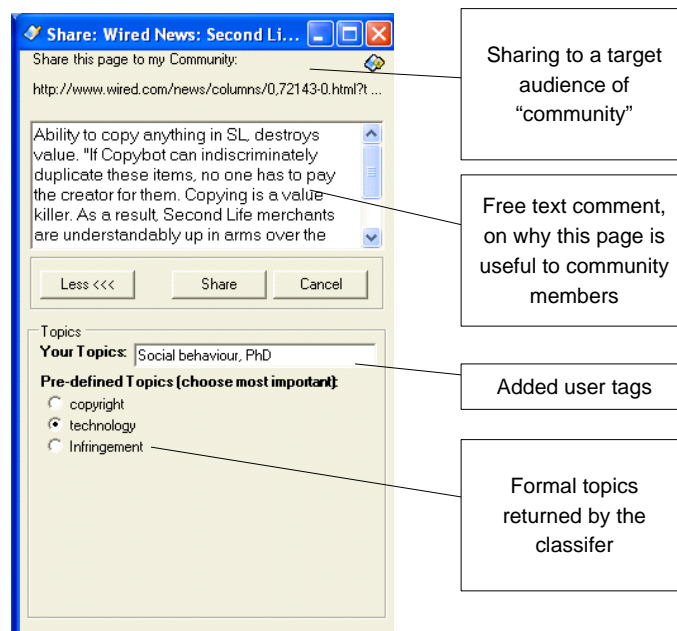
Share: Wired News: Second Li...

Share this page to my Community:

http://www.wired.com/news/columns/0,72143-0.html?t ...

Ability to copy anything in SL, destroys value. "If Copybot can indiscriminately duplicate these items, no one has to pay the creator for them. Copying is a value killer. As a result, Second Life merchants are understandably up in arms over the

Less <<< Share Cancel

Topics

Your Topics: Social behaviour, PhD

Pre-defined Topics (choose most important):

copyright

technology

Infringement

Sharing to a target audience of "community"

Free text comment, on why this page is useful to community members

Added user tags

Formal topics returned by the classifer